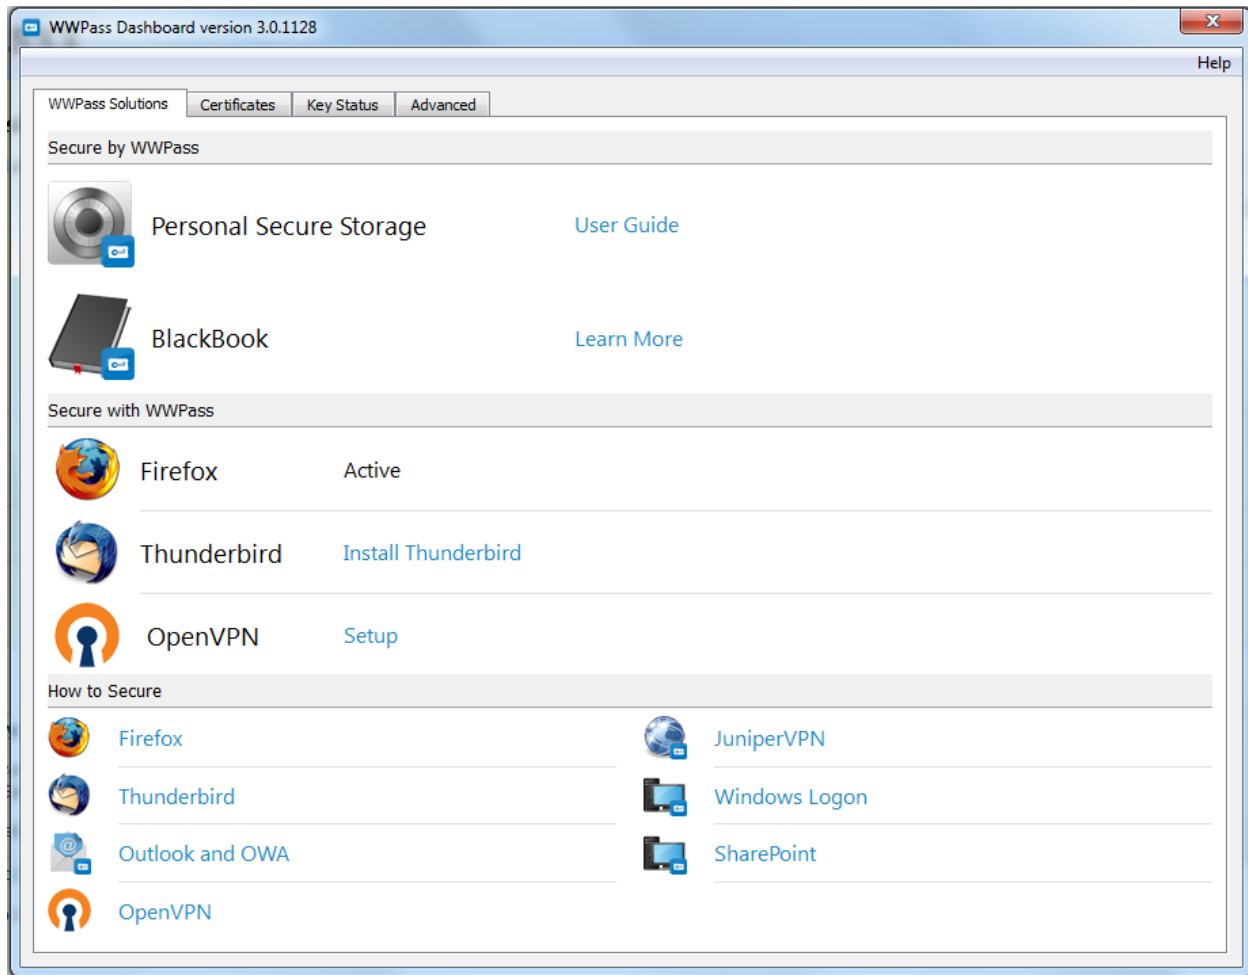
WWPass Dashboard version 3.0.1128

Help

WWPass Solutions | Certificates | Key Status | Advanced

Secure by WWPass

Personal Secure Storage User Guide

BlackBook Learn More

Secure with WWPass

Firefox Active

Thunderbird Install Thunderbird

OpenVPN Setup

How to Secure

Firefox

Thunderbird

Outlook and OWA

OpenVPN

JuniperVPN

Windows Logon

SharePoint